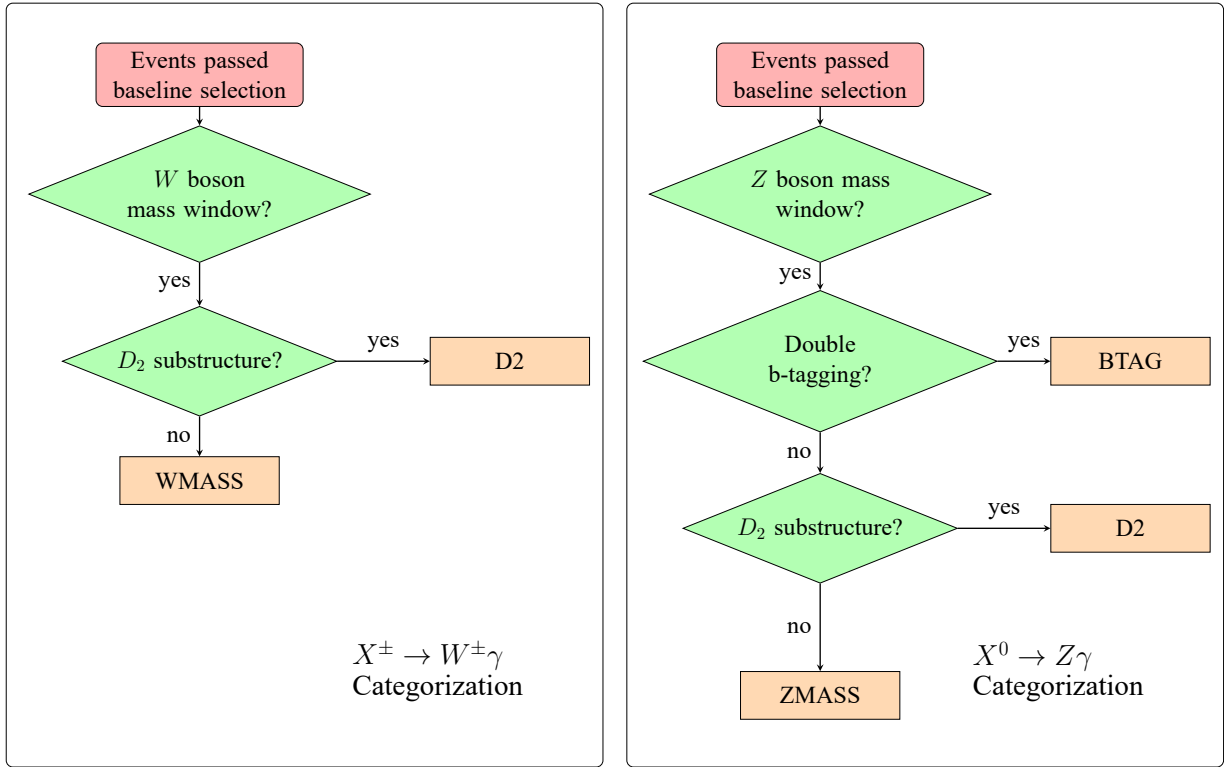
Events passed baseline selection

$W$ boson mass window?

yes

$D_2$ substructure?

yes

D2

no

WMASS

$X^{\pm} \rightarrow W^{\pm}\gamma$
Categorization

Events passed baseline selection

$Z$ boson mass window?

yes

Double b-tagging?

yes

BTAG

no

$D_2$ substructure?

yes

D2

no

ZMASS

$X^{0} \rightarrow Z\gamma$
Categorization